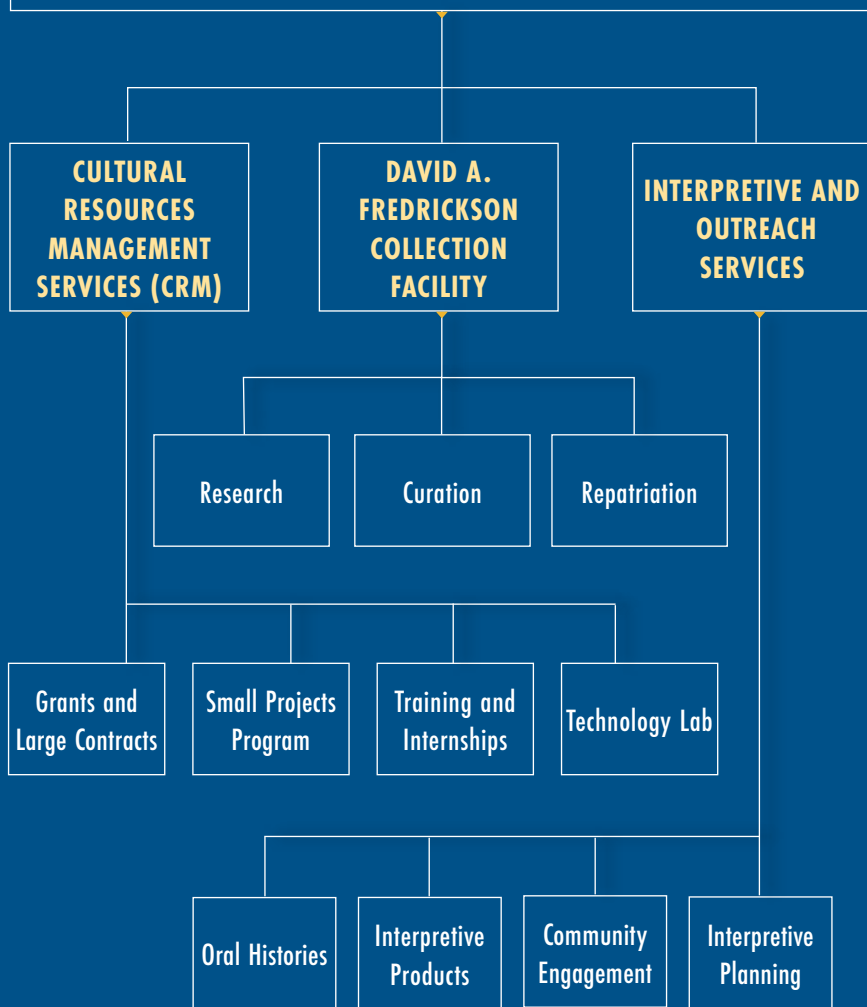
CULTURAL RESOURCES MANAGEMENT SERVICES (CRM)

DAVID A. FREDRICKSON COLLECTION FACILITY

INTERPRETIVE AND OUTREACH SERVICES

Research

Curation

Repatriation

Grants and Large Contracts

Small Projects Program

Training and Internships

Technology Lab

Oral Histories

Interpretive Products

Community Engagement

Interpretive Planning